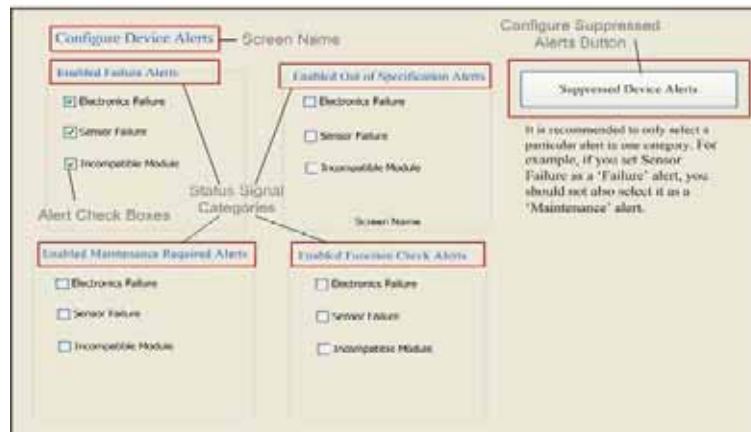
Configure Device Alerts — Screen Name

Configure Suppressed Alerts Button

Enabled Failure Alerts

☒ Electronics Failure

☑ Sensor Failure

☑ Incompatible Module

Enabled Out of Specification Alerts

☐ Electronics Failure

☐ Sensor Failure

☐ Incompatible Module

Suppressed Device Alerts

It is recommended to only select a particular alert in one category. For example, if you set Sensor Failure as a 'Failure' alert, you should not also select it as a 'Maintenance' alert.

Status Signal Categories

Alert Check Boxes

Screen Name

Enabled Maintenance Required Alerts

☐ Electronics Failure

☐ Sensor Failure

☐ Incompatible Module

Enabled Function Check Alerts

☐ Electronics Failure

☐ Sensor Failure

☐ Incompatible Module